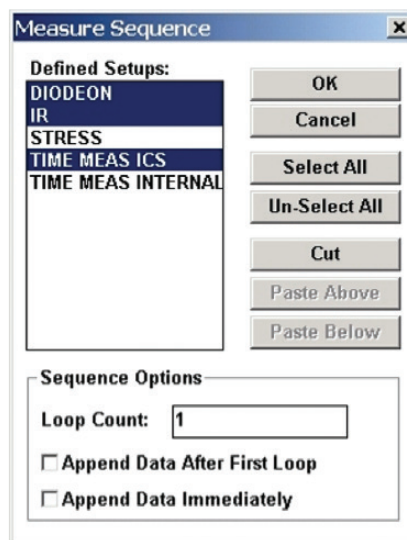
Measure Sequence

x

Defined Setups:

DIODEON
IR
STRESS
TIME MEAS ICS
TIME MEAS INTERNAL

OK

Cancel

Select All

Un-Select All

Cut

Paste Above

Paste Below

Sequence Options

Loop Count: 1

☐ Append Data After First Loop

☐ Append Data Immediately